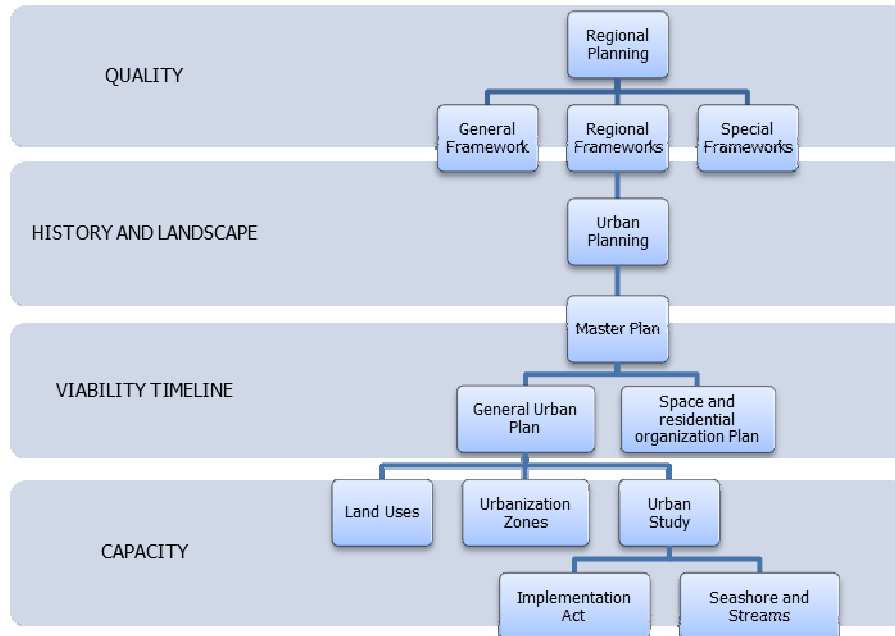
QUALITY

Regional Planning

General Framework

Regional Frameworks

Special Frameworks

HISTORY AND LANDSCAPE

Urban Planning

Master Plan

VIABILITY TIMELINE

General Urban Plan

Space and residential organization Plan

CAPACITY

Land Uses

Urbanization Zones

Urban Study

Implementation Act

Seashore and Streams